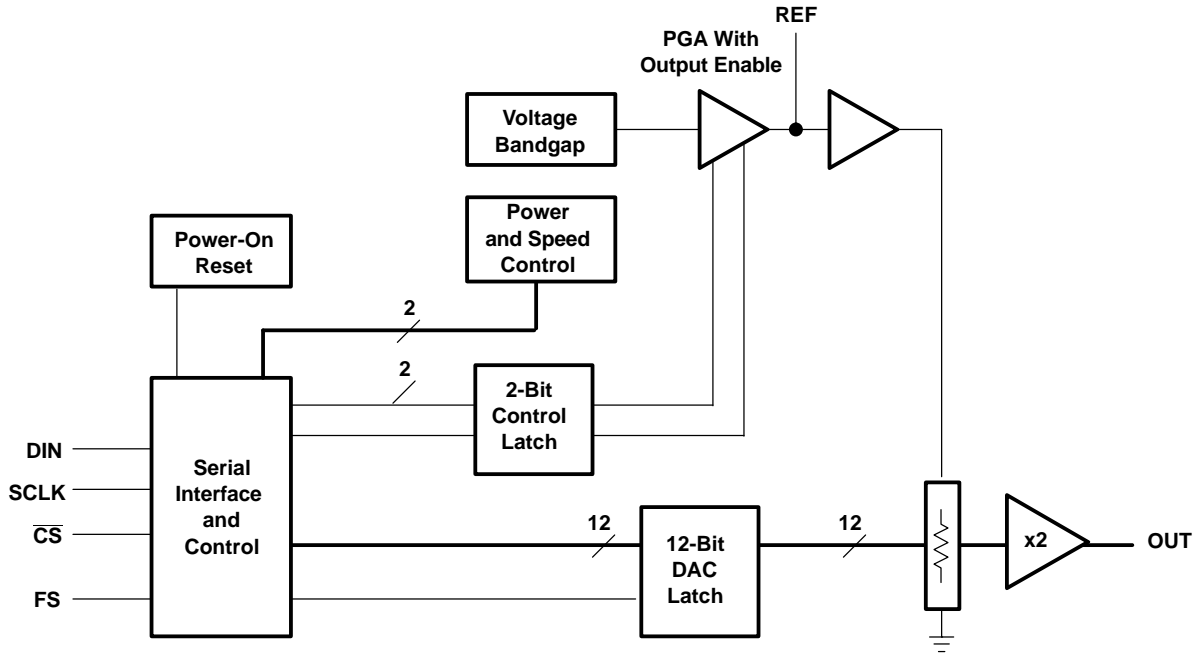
REF

PGA With Output Enable

Voltage Bandgap

Power and Speed Control

Power-On Reset

2

2

2-Bit Control Latch

DIN

SCLK

$\overline{CS}$

FS

Serial Interface and Control

12

12-Bit DAC Latch

12

x2

OUT